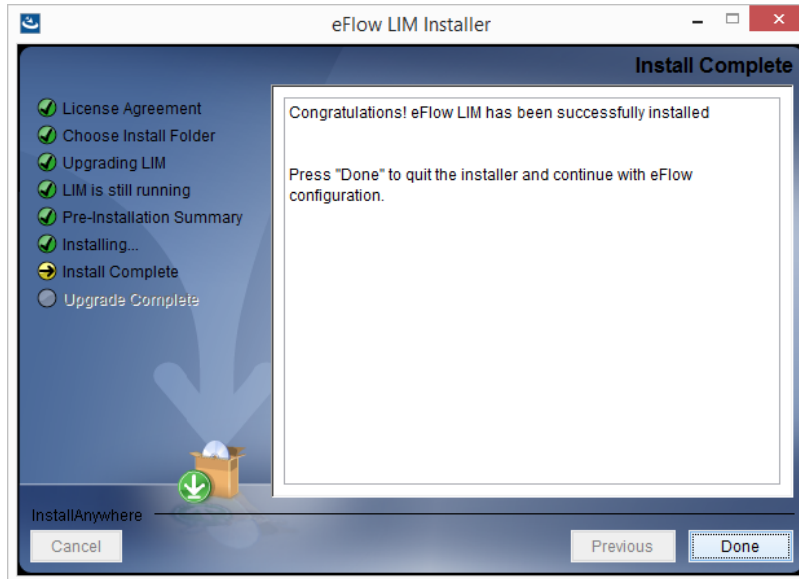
eFlow LIM Installer

Install Complete

License Agreement
Choose Install Folder
Upgrading LIM
LIM is still running
Pre-Installation Summary
Installing...
Install Complete
Upgrade Complete

Congratulations! eFlow LIM has been successfully installed

Press "Done" to quit the installer and continue with eFlow configuration.

InstallAnywhere

Cancel

Previous

Done